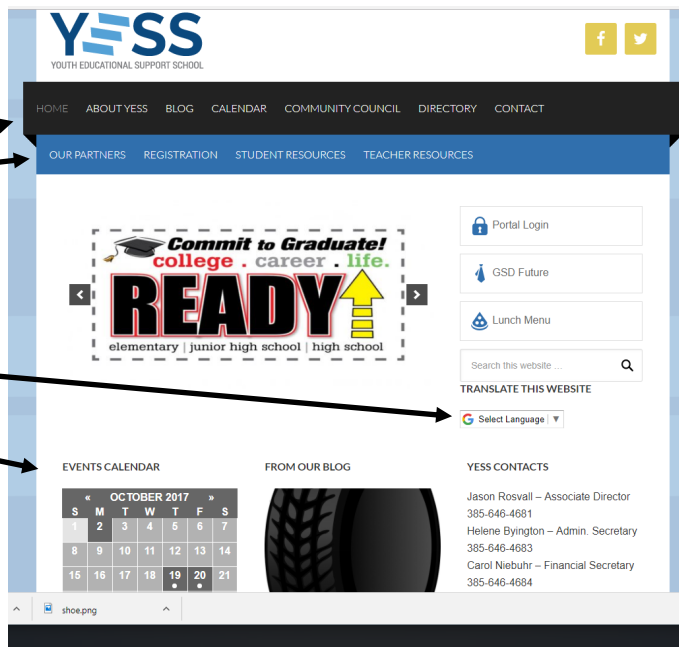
YESS
YOUTH EDUCATIONAL SUPPORT SCHOOL

f

HOME ABOUT YESS BLOG CALENDAR COMMUNITY COUNCIL DIRECTORY CONTACT

OUR PARTNERS REGISTRATION STUDENT RESOURCES TEACHER RESOURCES

Commit to Graduate!
college . career . life.
READY
elementary | junior high school | high school

Portal Login

GSD Future

Lunch Menu

Search this website ...

TRANSLATE THIS WEBSITE

Select Language ▼

EVENTS CALENDAR

| « | OCTOBER 2017 | | | | | » |
|---|---|---|---|---|---|---|
| S | M | T | W | T | F | S |
| 1 | 2 | 3 | 4 | 5 | 6 | 7 |
| 8 | 9 | 10 | 11 | 12 | 13 | 14 |
| 15 | 16 | 17 | 18 | 19 | 20 | 21 |

FROM OUR BLOG

YESS CONTACTS

Jason Rosvall – Associate Director
385-646-4681
Helene Byington – Admin. Secretary
385-646-4683
Carol Niebuhr – Financial Secretary
385-646-4684

shoe.png